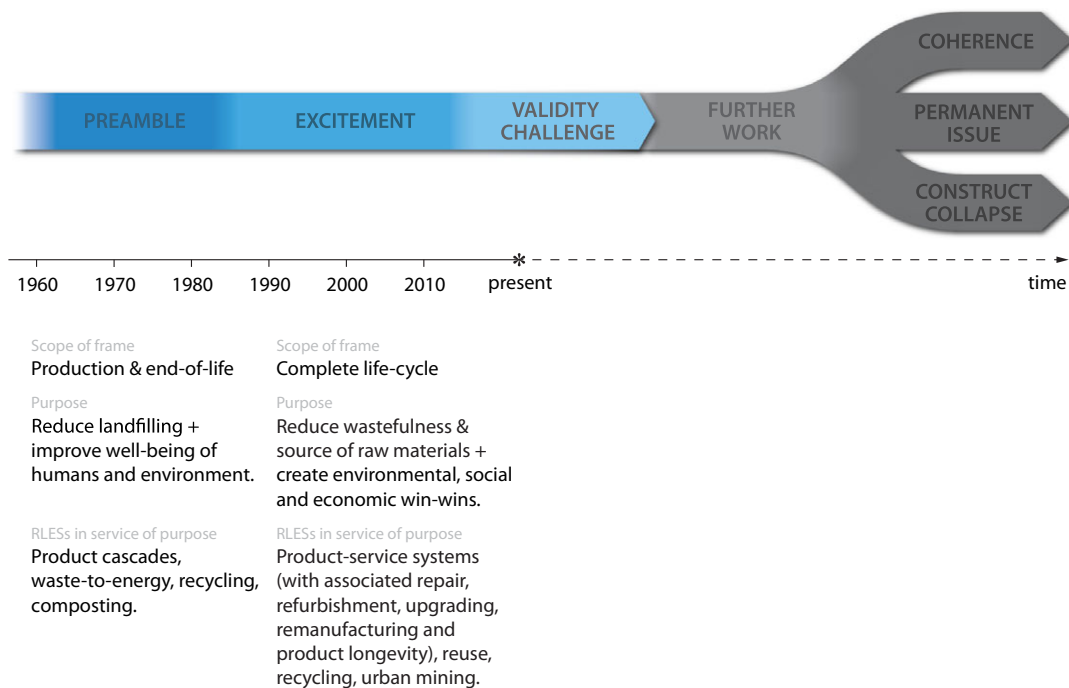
PREAMBLE
EXCITEMENT
VALIDITY CHALLENGE
FURTHER WORK
COHERENCE
PERMANENT ISSUE
CONSTRUCT COLLAPSE

1960 1970 1980 1990 2000 2010 present time

Scope of frame
Production & end-of-life

Purpose
Reduce landfilling + improve well-being of humans and environment.

RLESs in service of purpose
Product cascades, waste-to-energy, recycling, composting.

Scope of frame
Complete life-cycle

Purpose
Reduce wastefulness & source of raw materials + create environmental, social and economic win-wins.

RLESs in service of purpose
Product-service systems (with associated repair, refurbishment, upgrading, remanufacturing and product longevity), reuse, recycling, urban mining.